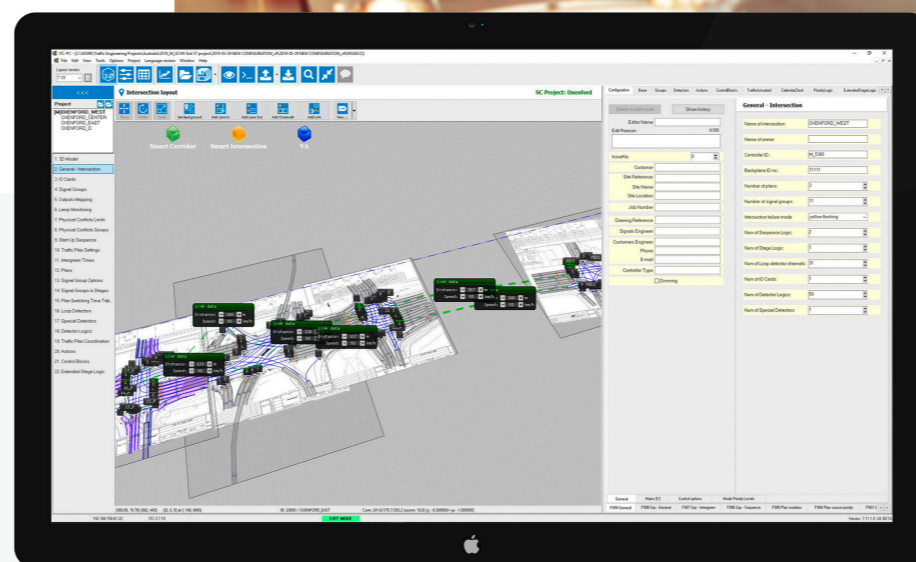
File Edit View Tools Options Project Language version Window Help

< < <

Project

OXENFORD_WEST
OXENFORD_CENTER
OXENFORD_EAST
OXENFORD_D

1. 3D Model
2. General - Intersection
3. IO Cards
4. Signal Groups
5. Outputs Mapping
6. Lamp Monitoring
7. Physical Conflicts Limits
8. Physical Conflicts Groups
9. Start Up Sequence
10. Traffic Plan Settings
11. Intergreen Times
12. Plans
13. Signal Group Options
14. Signal Groups in Stages
15. Plan Switching Time Tab.
16. Loop Detectors
17. Special Detectors
18. Detector Logics
19. Traffic Plan Coordination
20. Actions
21. Control Blocks
22. Extended Stage Logic

Intersection layout

SC Project: Oxenford

Smart Corridor
Smart Intersection
VA

Link data

Configuration

Switch to edit mode
Show history

Editor Name
Edit Reason:

Issue/Nr
Customer
Site Reference
Site Name
Site Location
Job Number
Drawing Reference
Signals Engineer
Customers Engineer
Phone
E-mail
Controller Type
Dimming

General - Intersection

Name of intersection: OXENFORD_WEST
Name of owner:
Controller ID:
Backplane ID no:
Number of plans:
Number of signal groups:
Intersection failure mode: yellow flashing
Num of Sequence Logic:
Num of Stage Logic:
Num of Loop detector channels:
Num of IO Cards:
Num of Detector Logics:
Num of Special Detectors:

General
Control options
EXIT MODE